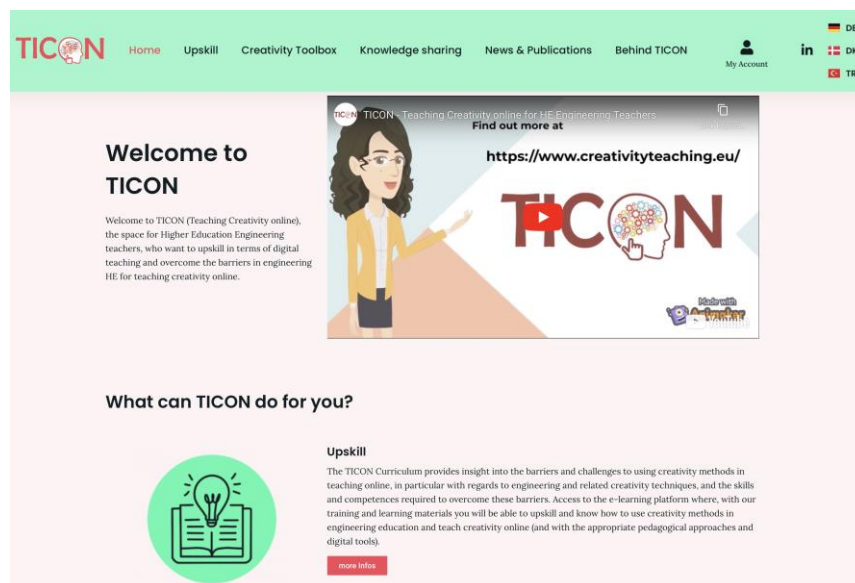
TICON

Home Upskill Creativity Toolbox Knowledge sharing News & Publications Behind TICON

My Account

in

DE
DK
TR

TICON - Teaching Creativity online for HE Engineering Teachers

Find out more at

https://www.creativityteaching.eu/

TICON

Made with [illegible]

Welcome to TICON

Welcome to TICON (Teaching Creativity online), the space for Higher Education Engineering teachers, who want to upskill in terms of digital teaching and overcome the barriers in engineering HE for teaching creativity online.

What can TICON do for you?

Upskill

The TICON Curriculum provides insight into the barriers and challenges to using creativity methods in teaching online, in particular with regards to engineering and related creativity techniques, and the skills and competences required to overcome these barriers. Access to the e-learning platform where, with our training and learning materials you will be able to upskill and know how to use creativity methods in engineering education and teach creativity online (and with the appropriate pedagogical approaches and digital tools).

more infos